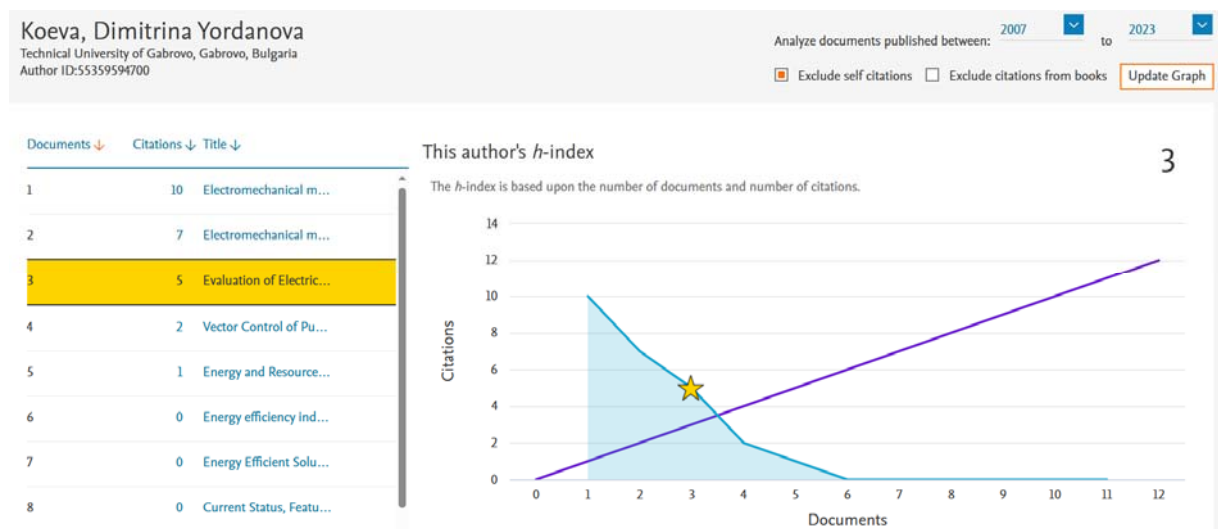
Koeva, Dimitrina Yordanova
Technical University of Gabrovo, Gabrovo, Bulgaria
Author ID:55359594700

Analyze documents published between: 2007 to 2023

Exclude self citations Exclude citations from books Update Graph

| Documents ↓ | Citations ↓ | Title ↓ |
|---|---|---|
| 1 | 10 | Electromechanical m... |
| 2 | 7 | Electromechanical m... |
| 3 | 5 | Evaluation of Electric... |
| 4 | 2 | Vector Control of Pu... |
| 5 | 1 | Energy and Resource... |
| 6 | 0 | Energy efficiency ind... |
| 7 | 0 | Energy Efficient Solu... |
| 8 | 0 | Current Status, Featu... |

This author's $h$-index

3

The $h$-index is based upon the number of documents and number of citations.

14
12
10
8
6
4
2
0

Citations

0 1 2 3 4 5 6 7 8 9 10 11 12

Documents